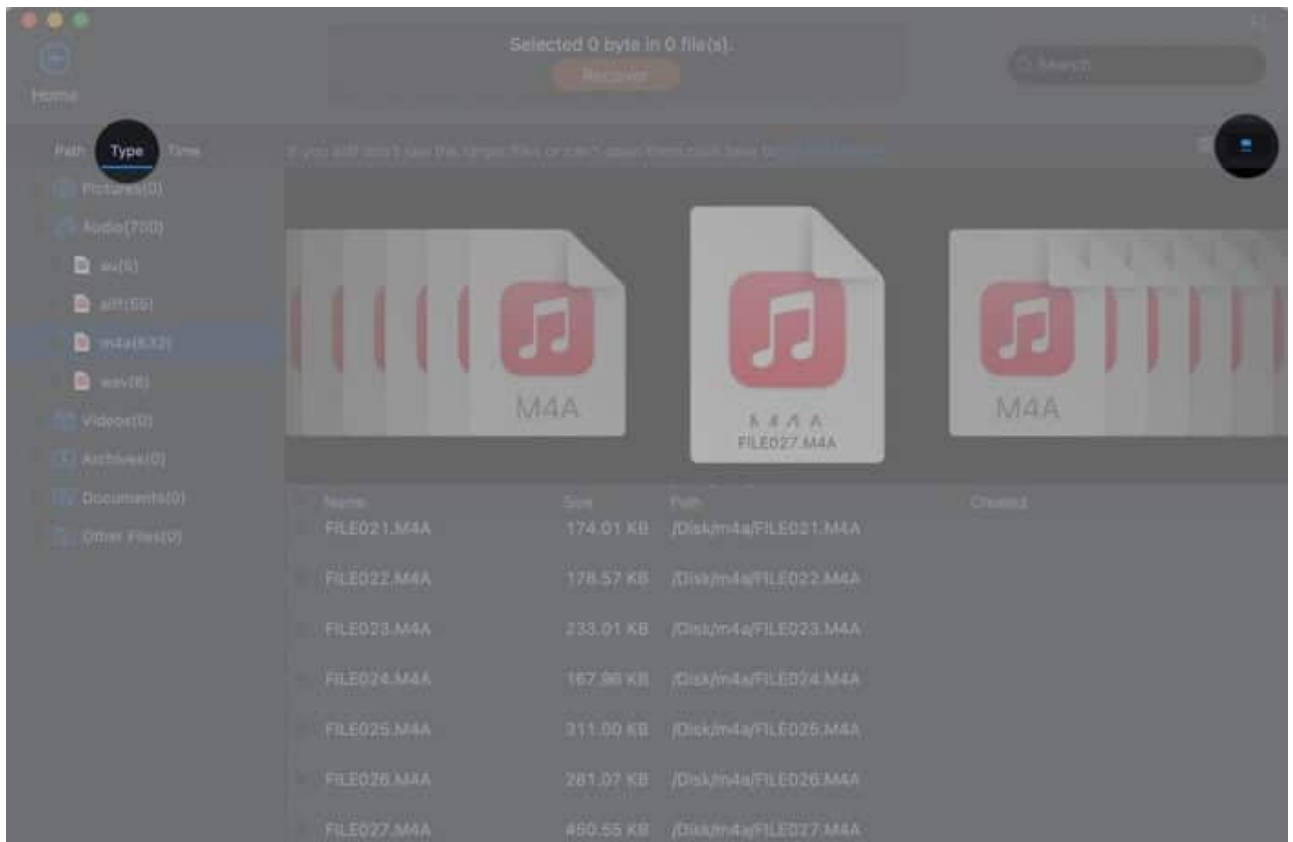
Home

Selected 0 byte in 0 file(s).

Recover

Search

Path Type Time

If you still don't see the target files or can't open them click here to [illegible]

Pictures(0)
Audio(700)
au(5)
aiff(55)
m4a(632)
wav(8)
Videos(0)
Archives(0)
Documents(0)
Other Files(0)

M4A

M4A
FILE027.M4A

M4A

| Name | Size | Path | Created |
|---|---|---|---|
| FILE021.M4A | 174.01 KB | /Disk/m4a/FILE021.M4A | |
| FILE022.M4A | 178.57 KB | /Disk/m4a/FILE022.M4A | |
| FILE023.M4A | 233.01 KB | /Disk/m4a/FILE023.M4A | |
| FILE024.M4A | 167.96 KB | /Disk/m4a/FILE024.M4A | |
| FILE025.M4A | 311.00 KB | /Disk/m4a/FILE025.M4A | |
| FILE026.M4A | 281.07 KB | /Disk/m4a/FILE026.M4A | |
| FILE027.M4A | 450.55 KB | /Disk/m4a/FILE027.M4A | |